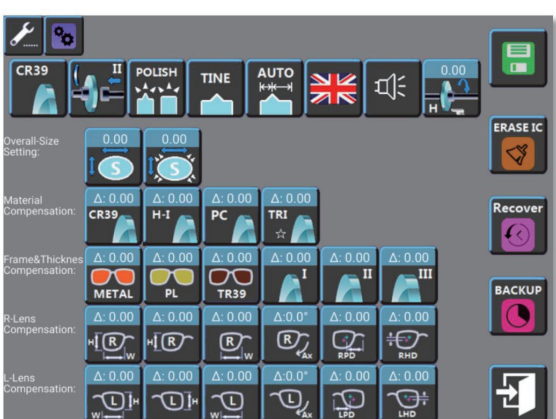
CR39 II POLISH TINE AUTO 0.00 H

Overall-Size Setting: 0.00 S 0.00 S

Material Compensation: Δ: 0.00 CR39 Δ: 0.00 H-I Δ: 0.00 PC Δ: 0.00 TRI ☆

Frame&Thicknes Compensation: Δ: 0.00 METAL Δ: 0.00 PL Δ: 0.00 TR39 Δ: 0.00 I Δ: 0.00 II Δ: 0.00 III

R-Lens Compensation: Δ: 0.00 H R Δ: 0.00 H R Δ: 0.00 R W Δ:0.0° R Ax Δ: 0.00 RPD Δ: 0.00 RHD

L-Lens Compensation: Δ: 0.00 W L H Δ: 0.00 L H Δ: 0.00 W L Δ:0.0° L Ax Δ: 0.00 LPD Δ: 0.00 LHD

ERASE IC

Recover

BACKUP